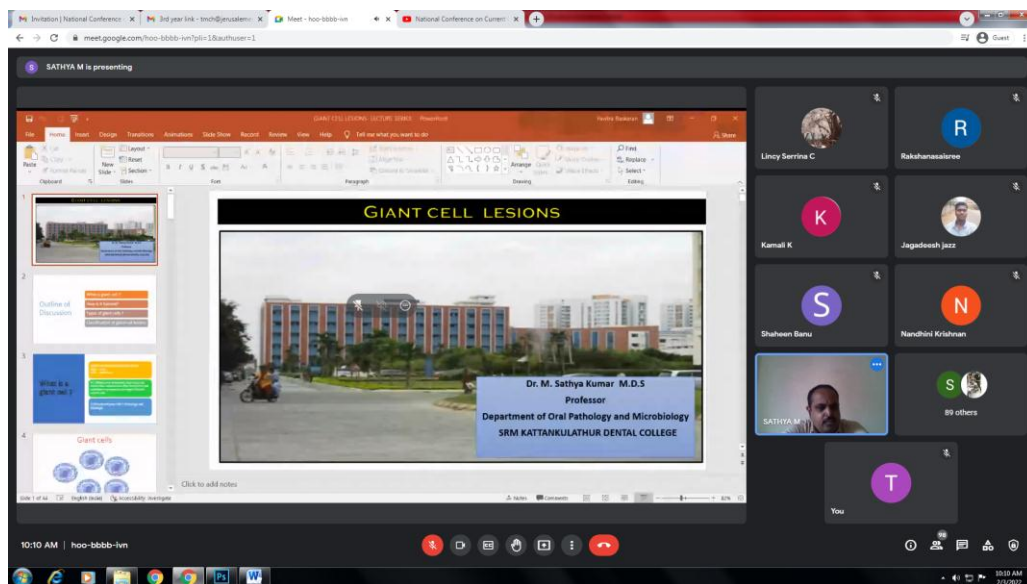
Invitation | National Conference ×
3rd year link - tmch@jerusalem ×
Meet - hoo-bbbb-ivn ×
National Conference on Current ×

meet.google.com/hoo-bbbb-ivn?pli=1&authuser=1

Guest

SATHYA M is presenting

GIANT CELL LESIONS LECTURE SERIES - PowerPoint

File Home Insert Design Transitions Animations Slide Show Record Review View Help Tell me what you want to do

Share

Paste New Slide Layout Reset Section Clipboard Slides Font Paragraph Drawing Arrange Quick Styles Find Replace Select Editing

GIANT CELL LESIONS

Dr. M. Sathya Kumar M.D.S
Professor
Department of Oral Pathology and Microbiology
SRM KATTANKULATHUR DENTAL COLLEGE

Outline of Discussion

What is a giant cell ?

Giant cells

Click to add notes

Slide 1 of 46 English (India) Accessibility: Investigate Notes Comments

Lincy Serrina C
Rakshanasaisree
Kamali K
Jagadeesh jazz
Shaheen Banu
Nandhini Krishnan
SATHYA M
89 others
You

10:10 AM | hoo-bbbb-ivn

10:10 AM